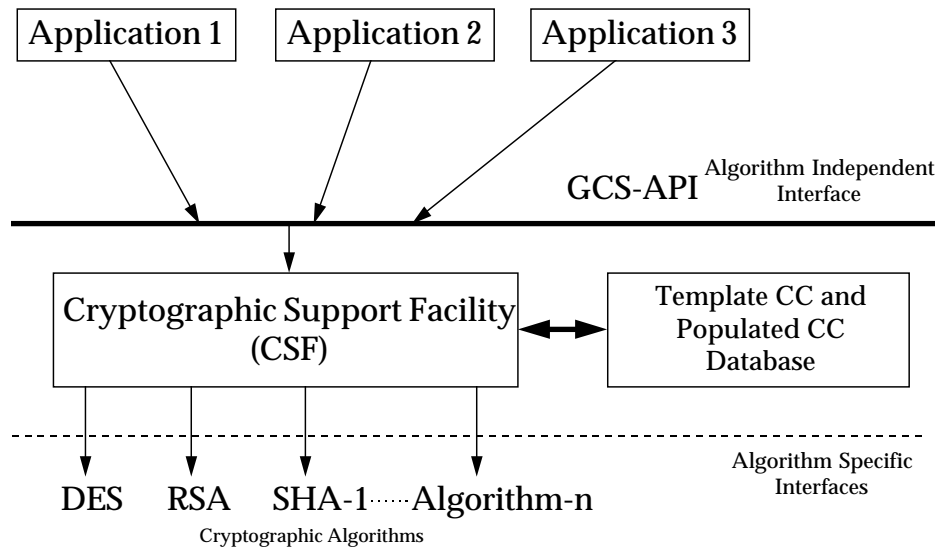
Application 1

Application 2

Application 3

GCS-API

Algorithm Independent Interface

Cryptographic Support Facility (CSF)

Template CC and Populated CC Database

DES

RSA

SHA-1

Algorithm-n

Algorithm Specific Interfaces

Cryptographic Algorithms